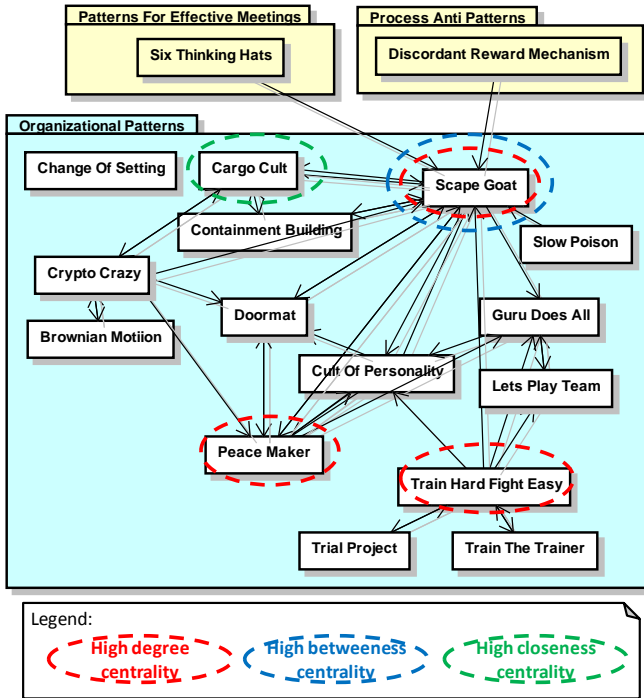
Patterns For Effective Meetings

Six Thinking Hats

Process Anti Patterns

Discordant Reward Mechanism

Organizational Patterns

Change Of Setting

Cargo Cult

Scape Goat

Containment Building

Slow Poison

Crypto Crazy

Brownian Motiion

Doormat

Guru Does All

Cult Of Personality

Lets Play Team

Peace Maker

Train Hard Fight Easy

Trial Project

Train The Trainer

Legend:

High degree centrality

High betweeness centrality

High closeness centrality